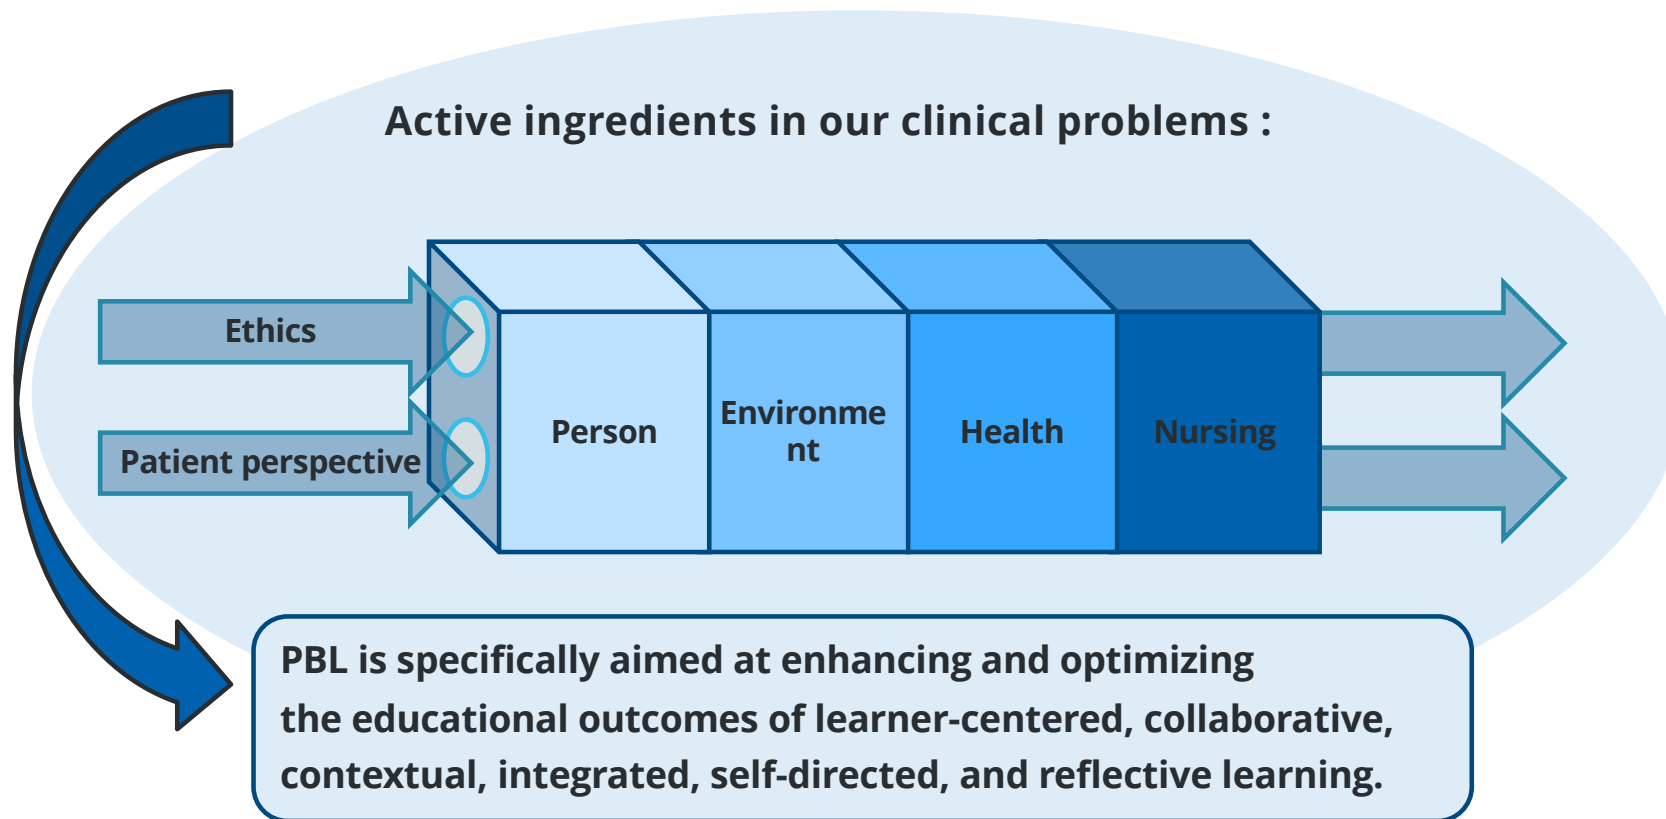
Active ingredients in our clinical problems :

Ethics

Patient perspective

Person

Environment

Health

Nursing

PBL is specifically aimed at enhancing and optimizing the educational outcomes of learner-centered, collaborative, contextual, integrated, self-directed, and reflective learning.